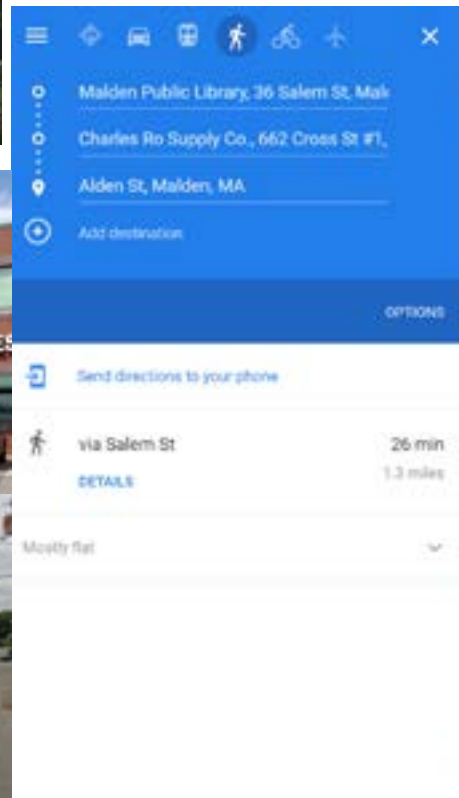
Malden Public Library, 36 Salem St, Mal

Charles Ro Supply Co., 662 Cross St #1,

Alden St, Malden, MA

Add destination

OPTIONS

Send directions to your phone

via Salem St

26 min

1.3 miles

DETAILS

Mostly flat